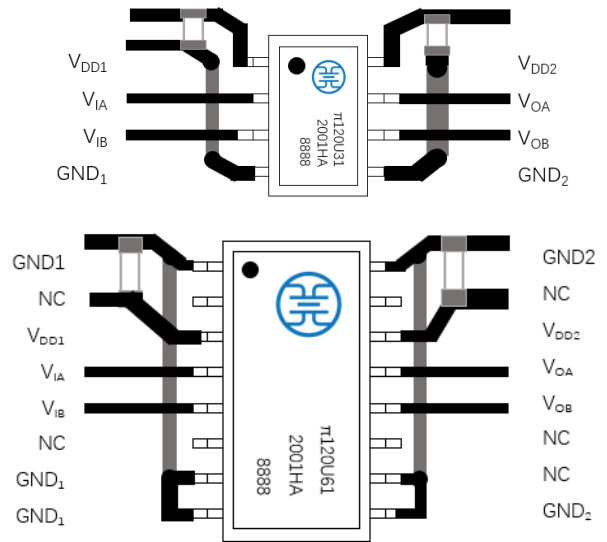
$V_{DD1}$

$V_{IA}$

$V_{IB}$

$GND_1$

π120U31
2001HA
8888

$V_{DD2}$

$V_{OA}$

$V_{OB}$

$GND_2$

GND1

NC

$V_{DD1}$

$V_{IA}$

$V_{IB}$

NC

$GND_1$

$GND_1$

π120U61
2001HA
8888

GND2

NC

$V_{DD2}$

$V_{OA}$

$V_{OB}$

NC

NC

$GND_2$